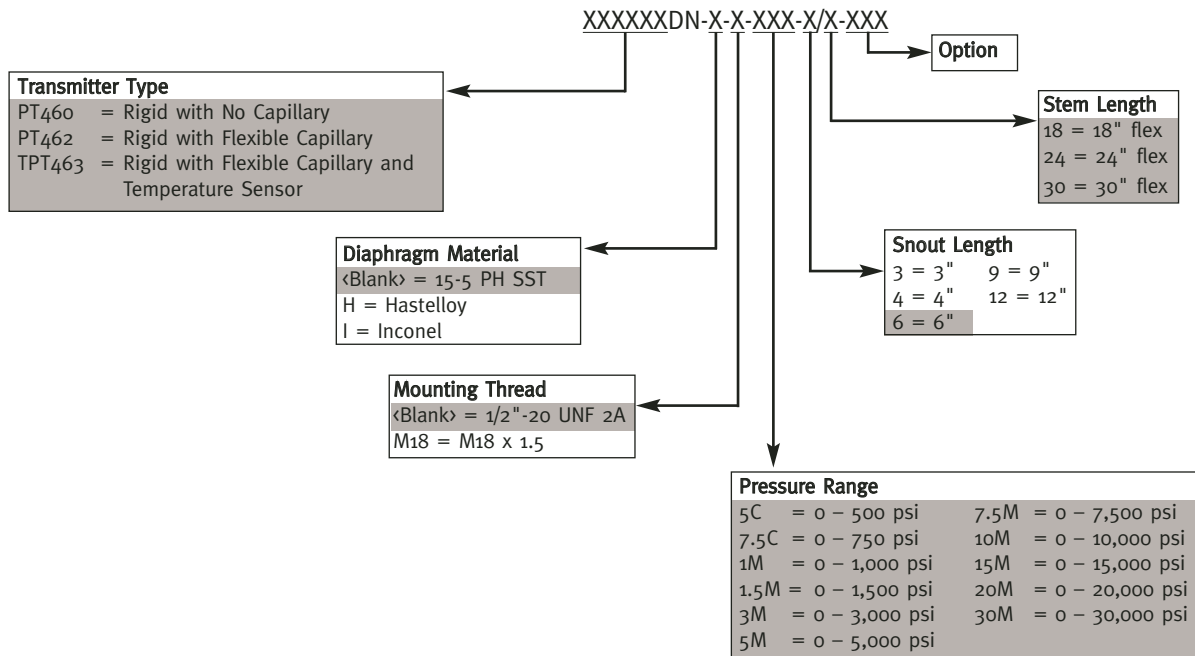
XXXXXXDN-X-X-XXX-X/X-XXX

Option

Transmitter Type
PT460 = Rigid with No Capillary
PT462 = Rigid with Flexible Capillary
TPT463 = Rigid with Flexible Capillary and Temperature Sensor

Stem Length
18 = 18" flex
24 = 24" flex
30 = 30" flex

Diaphragm Material
‹Blank› = 15-5 PH SST
H = Hastelloy
I = Inconel

Snout Length
3 = 3" 9 = 9"
4 = 4" 12 = 12"
6 = 6"

Mounting Thread
‹Blank› = 1/2"-20 UNF 2A
M18 = M18 x 1.5

Pressure Range
| | |
|---|---|
| 5C = 0 – 500 psi | 7.5M = 0 – 7,500 psi |
| 7.5C = 0 – 750 psi | 10M = 0 – 10,000 psi |
| 1M = 0 – 1,000 psi | 15M = 0 – 15,000 psi |
| 1.5M = 0 – 1,500 psi | 20M = 0 – 20,000 psi |
| 3M = 0 – 3,000 psi | 30M = 0 – 30,000 psi |
| 5M = 0 – 5,000 psi | |